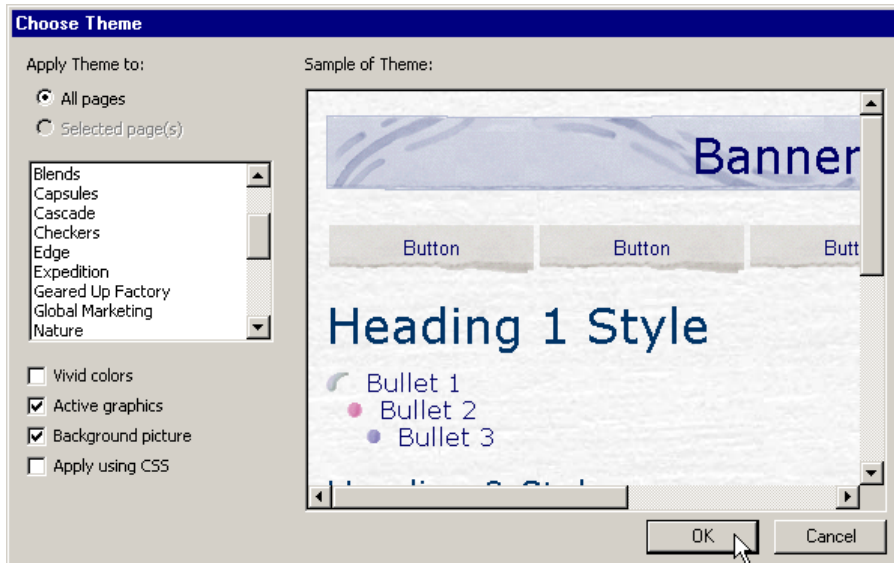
Choose Theme

Apply Theme to:

All pages

Selected page(s)

Blends
Capsules
Cascade
Checkers
Edge
Expedition
Geared Up Factory
Global Marketing
Nature

Vivid colors

Active graphics

Background picture

Apply using CSS

Sample of Theme:

Banner

Button Button Butt

Heading 1 Style

Bullet 1
Bullet 2
Bullet 3

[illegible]

OK

Cancel